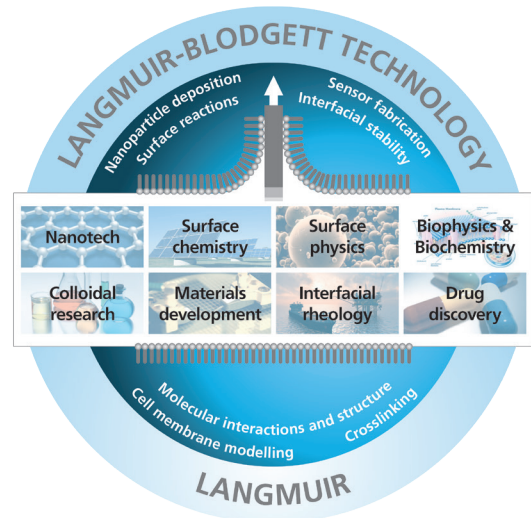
LANGMUIR-BLODGETT TECHNOLOGY

Nanoparticle deposition
Surface reactions

Sensor fabrication
Interfacial stability

| Nanotech | Surface chemistry | Surface physics | Biophysics & Biochemistry |
|---|---|---|---|
| Colloidal research | Materials development | Interfacial rheology | Drug discovery |

Molecular interactions and structure
Cell membrane modelling
Crosslinking

LANGMUIR